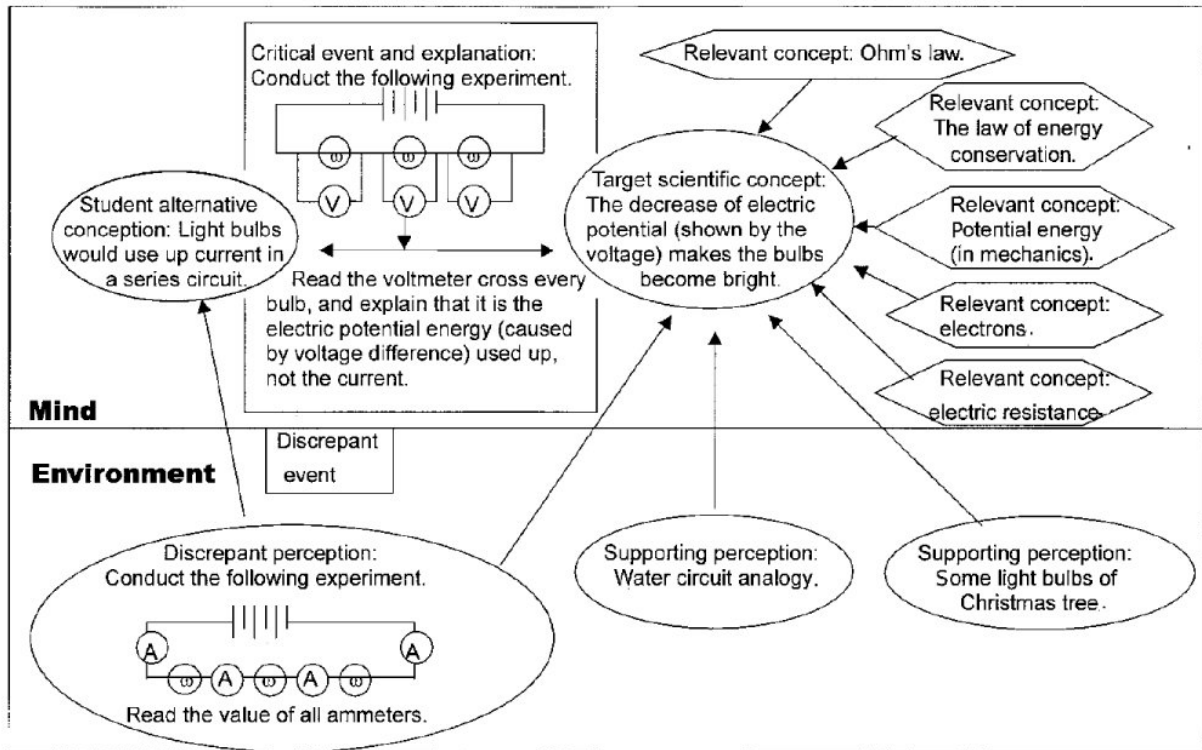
Critical event and explanation: Conduct the following experiment.

V V V

Read the voltmeter cross every bulb, and explain that it is the electric potential energy (caused by voltage difference) used up, not the current.

Student alternative conception: Light bulbs would use up current in a series circuit.

Relevant concept: Ohm's law.

Relevant concept: The law of energy conservation.

Target scientific concept: The decrease of electric potential (shown by the voltage) makes the bulbs become bright.

Relevant concept: Potential energy (in mechanics).

Relevant concept: electrons.

Relevant concept: electric resistance

Mind

Environment

Discrepant event

Discrepant perception: Conduct the following experiment.

A A A A

Read the value of all ammeters.

Supporting perception: Water circuit analogy.

Supporting perception: Some light bulbs of Christmas tree.